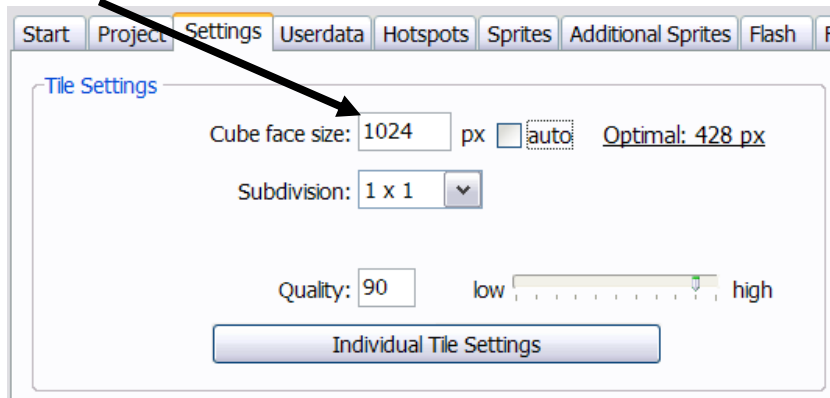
Start | Project | Settings | Userdata | Hotspots | Sprites | Additional Sprites | Flash | F

Tile Settings

Cube face size: 1024 px auto Optimal: 428 px

Subdivision: 1 x 1

Quality: 90 low high

Individual Tile Settings